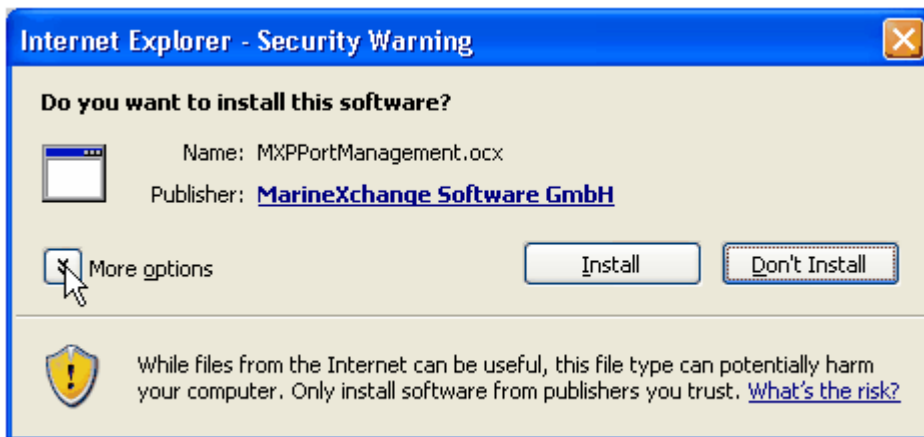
Internet Explorer - Security Warning

Do you want to install this software?

Name: MXPPortManagement.ocx

Publisher: MarineXchange Software GmbH

More options

Install

Don't Install

While files from the Internet can be useful, this file type can potentially harm your computer. Only install software from publishers you trust. What's the risk?